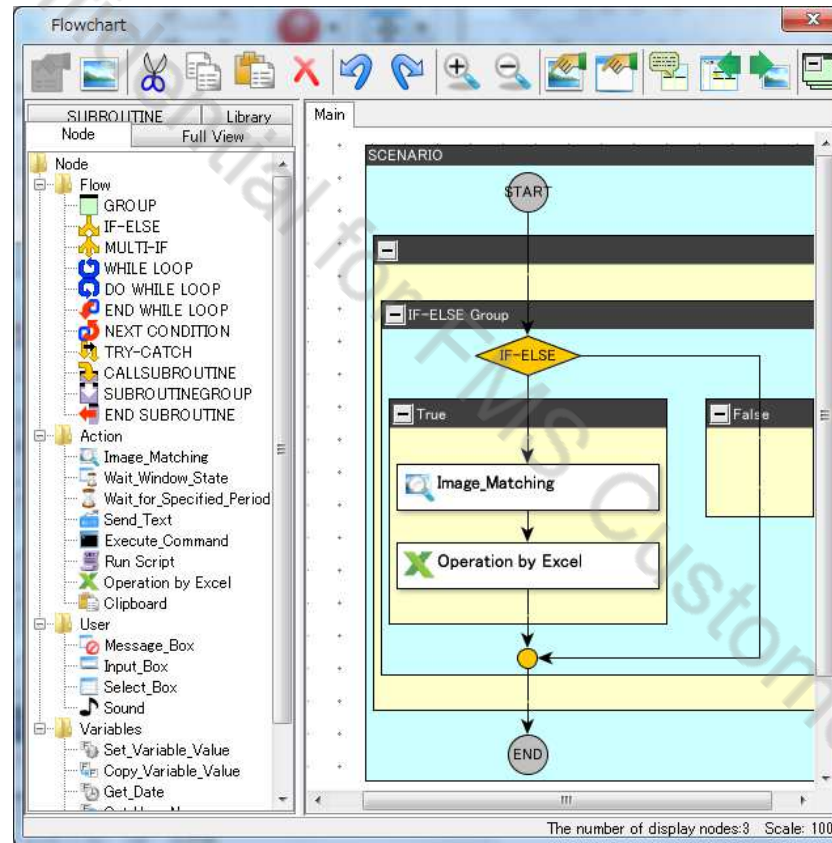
Flowchart

SUBROUTINE
Library
Node
Full View

Node
Flow
GROUP
IF-ELSE
MULTI-IF
WHILE LOOP
DO WHILE LOOP
END WHILE LOOP
NEXT CONDITION
TRY-CATCH
CALLSUBROUTINE
SUBROUTINEGROUP
END SUBROUTINE
Action
Image_Matching
Wait_Window_State
Wait_for_Specified_Period
Send_Text
Execute_Command
Run Script
Operation by Excel
Clipboard
User
Message_Box
Input_Box
Select_Box
Sound
Variables
Set_Variable_Value
Copy_Variable_Value
Get_Date
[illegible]

Main
SCENARIO
START
IF-ELSE Group
IF-ELSE
True
False
Image_Matching
Operation by Excel
END

The number of display nodes:3 Scale: 100

Confidential for FMS Customers